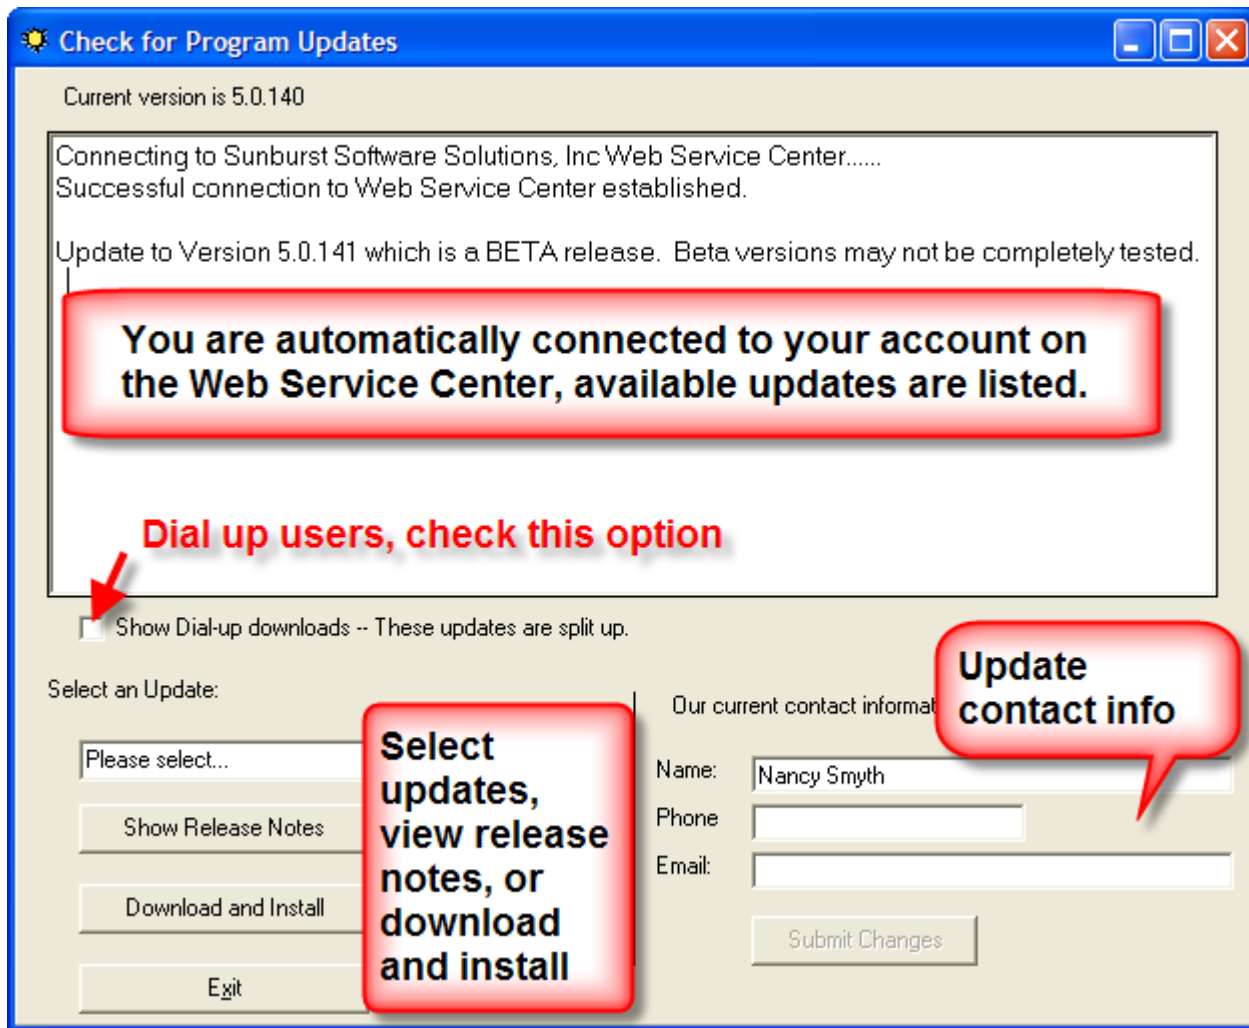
Check for Program Updates

Current version is 5.0.140

Connecting to Sunburst Software Solutions, Inc Web Service Center......
Successful connection to Web Service Center established.

Update to Version 5.0.141 which is a BETA release. Beta versions may not be completely tested.

You are automatically connected to your account on the Web Service Center, available updates are listed.

Dial up users, check this option

Show Dial-up downloads -- These updates are split up.

Select an Update:

Please select...

Show Release Notes

Download and Install

Exit

Select updates, view release notes, or download and install

Our current contact informat

Update contact info

Name: Nancy Smyth

Phone

Email:

Submit Changes